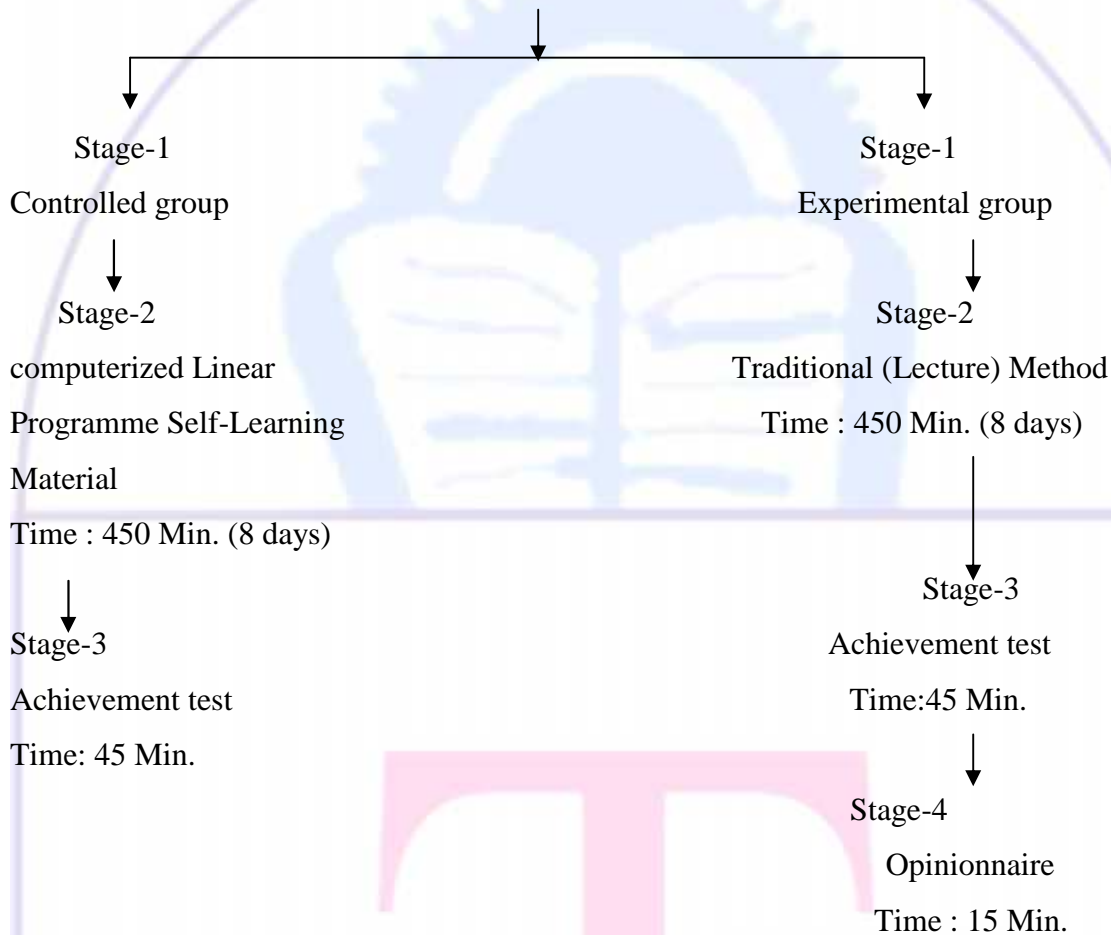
Stage-1
Controlled group

Stage-2
computerized Linear Programme Self-Learning Material
Time : 450 Min. (8 days)

Stage-3
Achievement test
Time: 45 Min.

Stage-1
Experimental group

Stage-2
Traditional (Lecture) Method
Time : 450 Min. (8 days)

Stage-3
Achievement test
Time:45 Min.

Stage-4
Opinionnaire
Time : 15 Min.